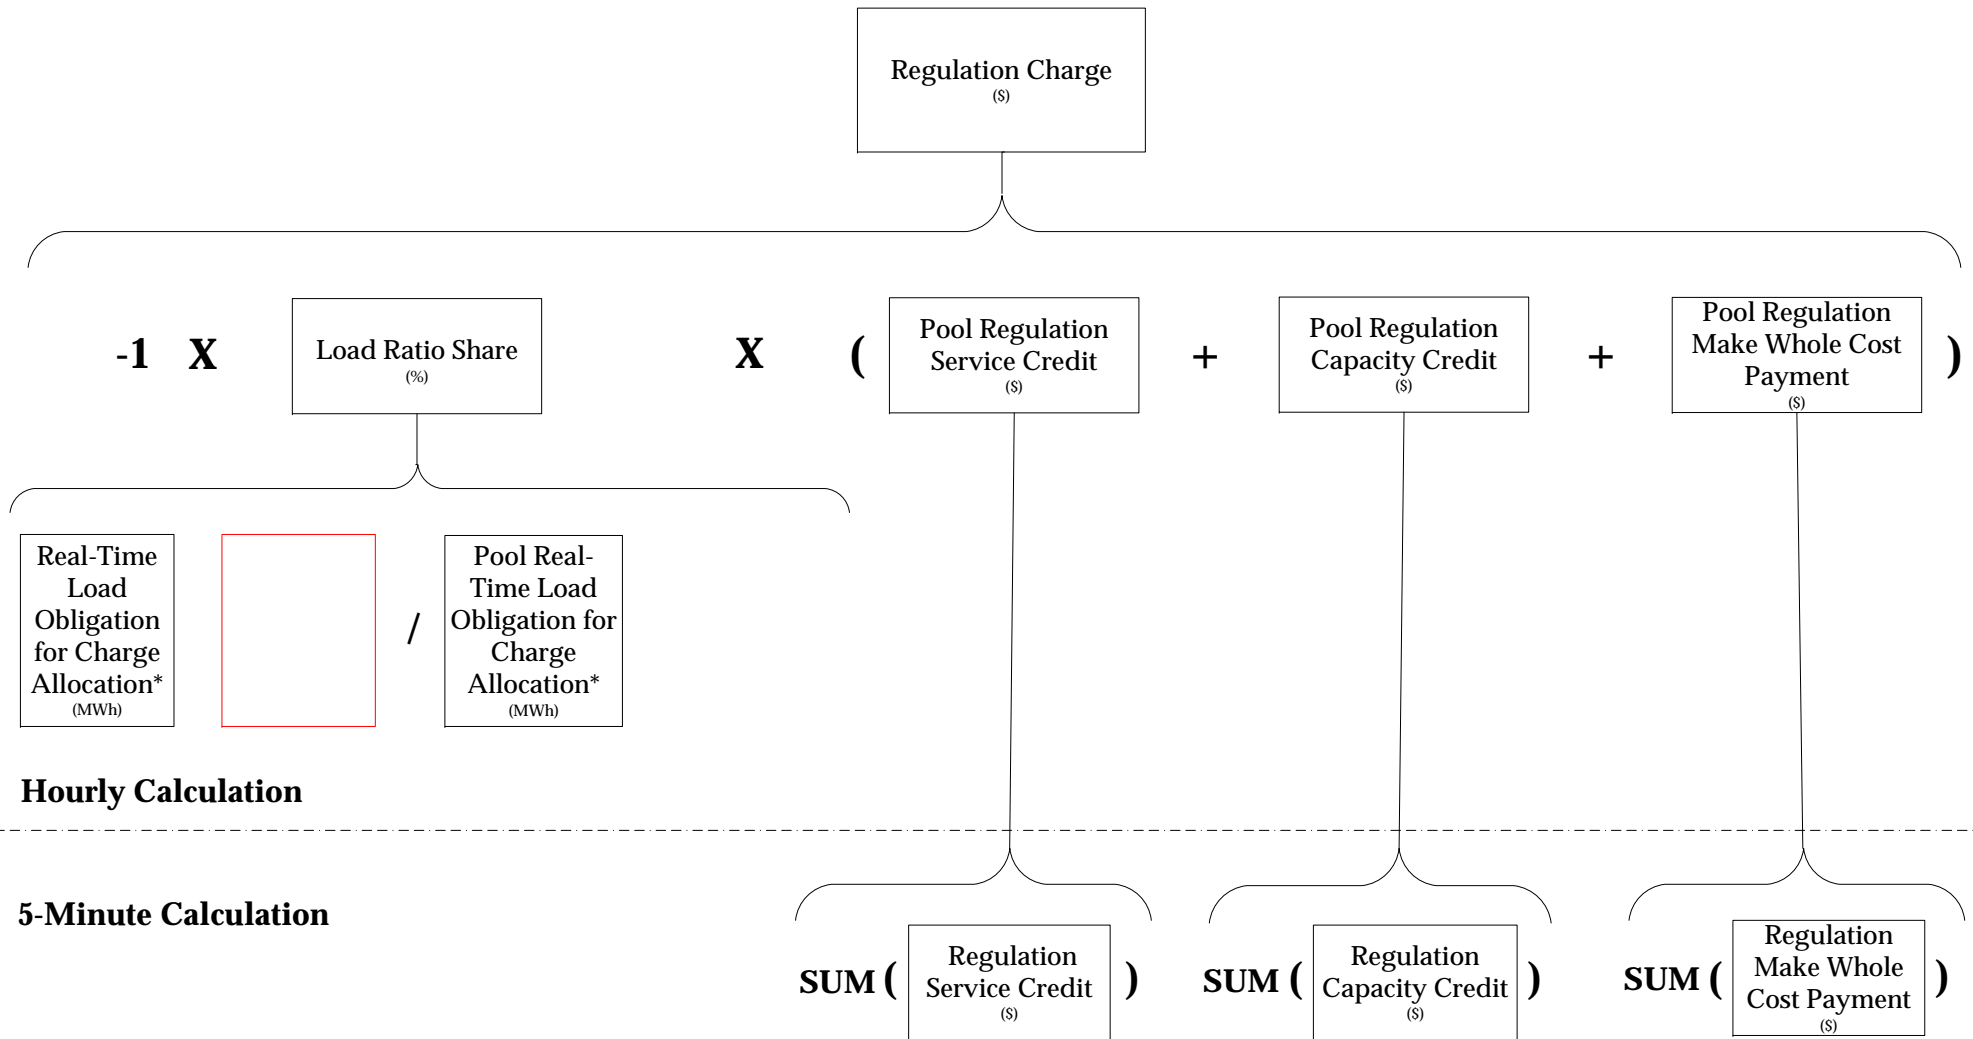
Regulation Charge
($)

-1 X

Load Ratio Share
(%)

X (

Pool Regulation Service Credit
($)

+

Pool Regulation Capacity Credit
($)

+

Pool Regulation Make Whole Cost Payment
($)

)

Real-Time Load Obligation for Charge Allocation*
(MWh)

/

Pool Real-Time Load Obligation for Charge Allocation*
(MWh)

Hourly Calculation

5-Minute Calculation

SUM ( Regulation Service Credit ($) )

SUM ( Regulation Capacity Credit ($) )

SUM ( Regulation Make Whole Cost Payment ($) )